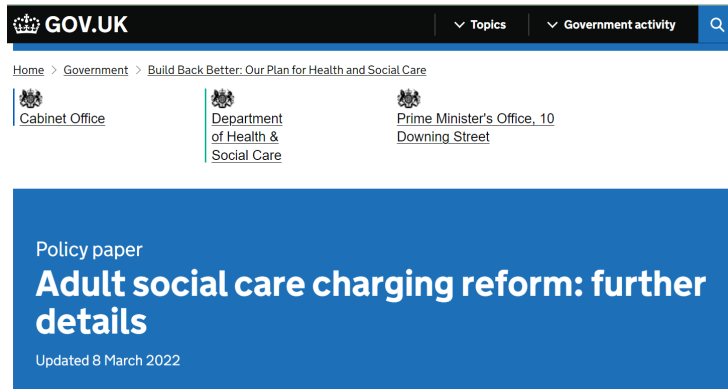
GOV.UK

Topics

Government activity

Home > Government > Build Back Better: Our Plan for Health and Social Care

Cabinet Office

Department of Health & Social Care

Prime Minister's Office, 10 Downing Street

Policy paper

Adult social care charging reform: further details

Updated 8 March 2022